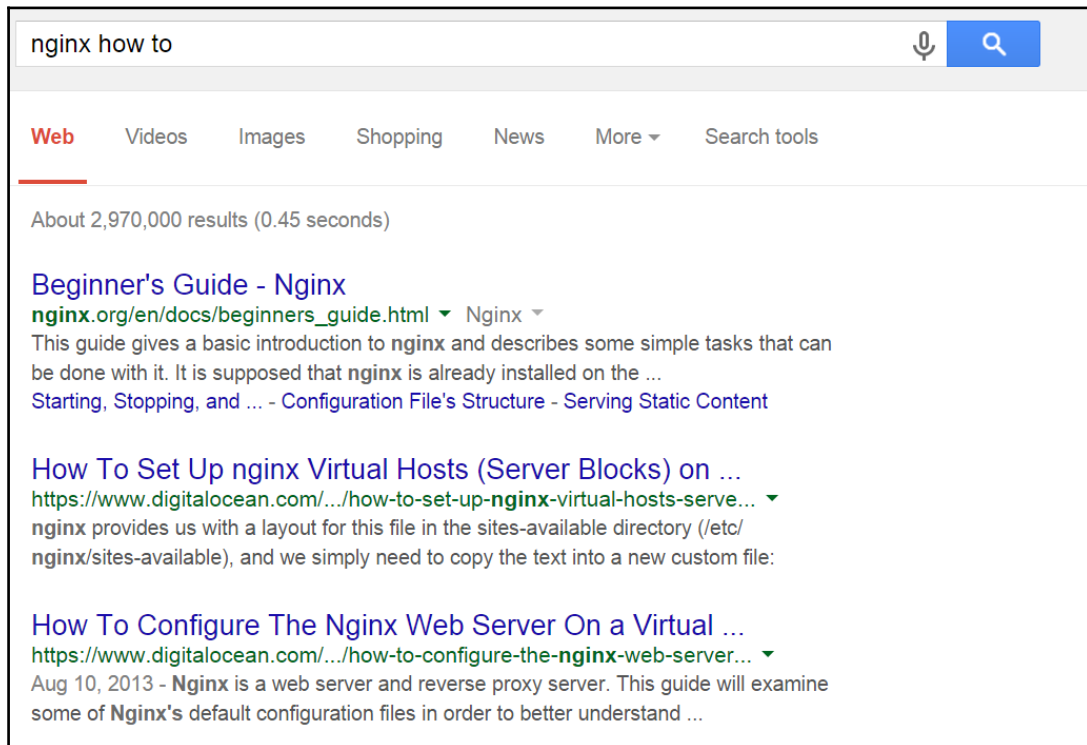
nginx how to

Web Videos Images Shopping News More Search tools

About 2,970,000 results (0.45 seconds)

Beginner's Guide - Nginx
nginx.org/en/docs/beginners_guide.html Nginx
This guide gives a basic introduction to nginx and describes some simple tasks that can be done with it. It is supposed that nginx is already installed on the ...
Starting, Stopping, and ... - Configuration File's Structure - Serving Static Content

How To Set Up nginx Virtual Hosts (Server Blocks) on ...
https://www.digitalocean.com/.../how-to-set-up-nginx-virtual-hosts-serve...
nginx provides us with a layout for this file in the sites-available directory (/etc/nginx/sites-available), and we simply need to copy the text into a new custom file:

How To Configure The Nginx Web Server On a Virtual ...
https://www.digitalocean.com/.../how-to-configure-the-nginx-web-server...
Aug 10, 2013 - Nginx is a web server and reverse proxy server. This guide will examine some of Nginx's default configuration files in order to better understand ...